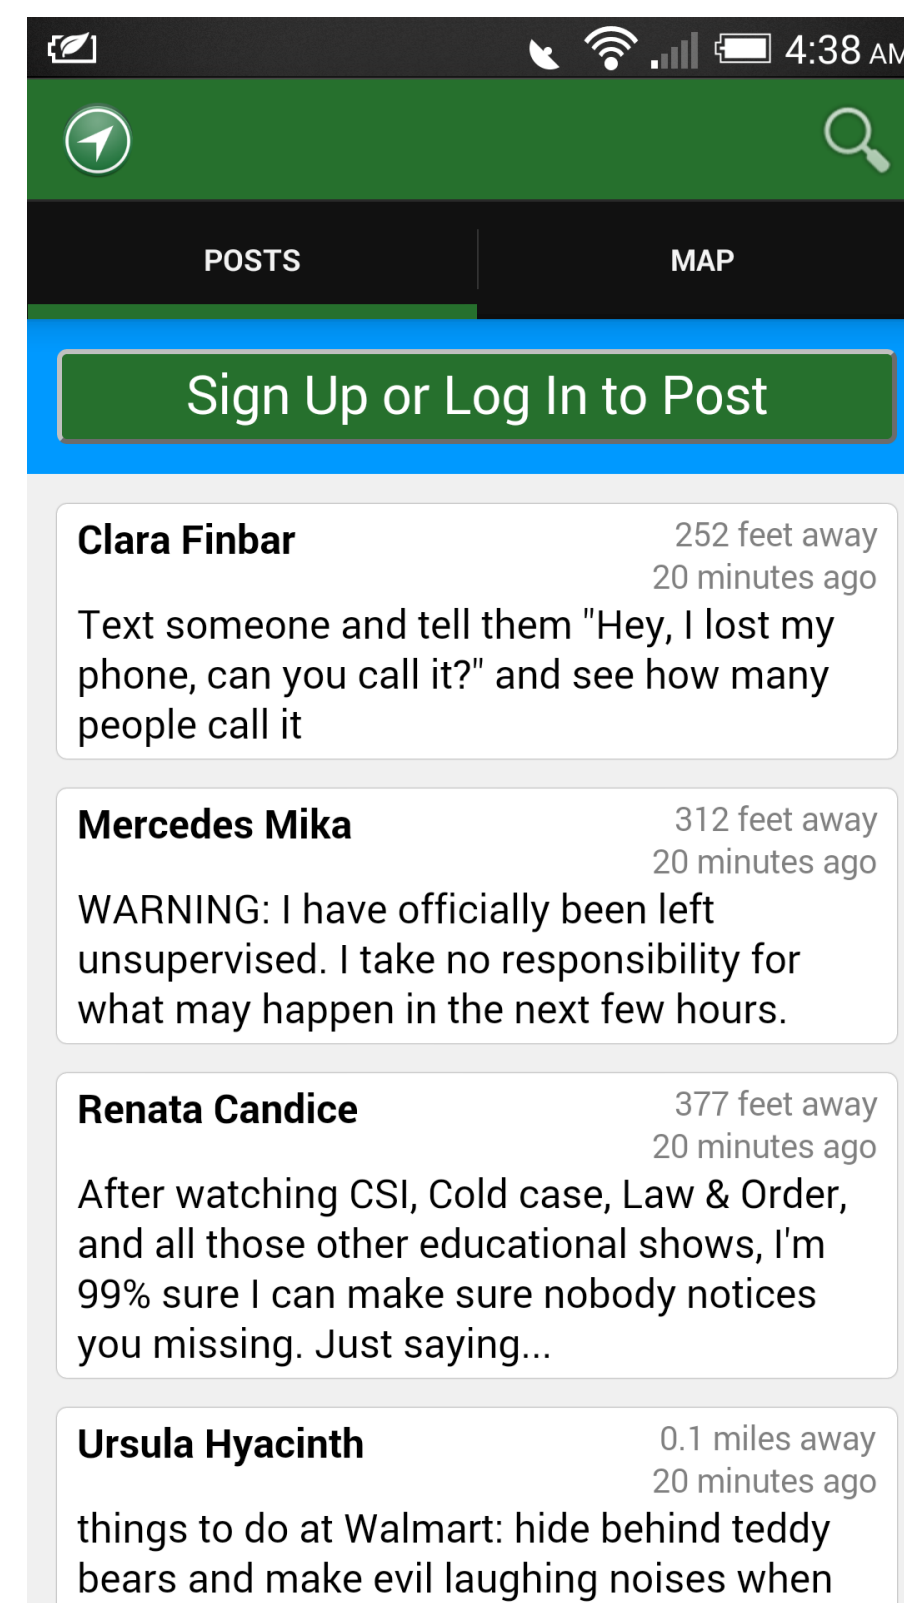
4:38 AM

POSTS

MAP

Sign Up or Log In to Post

Clara Finbar
252 feet away
20 minutes ago
Text someone and tell them "Hey, I lost my phone, can you call it?" and see how many people call it

Mercedes Mika
312 feet away
20 minutes ago
WARNING: I have officially been left unsupervised. I take no responsibility for what may happen in the next few hours.

Renata Candice
377 feet away
20 minutes ago
After watching CSI, Cold case, Law & Order, and all those other educational shows, I'm 99% sure I can make sure nobody notices you missing. Just saying...

Ursula Hyacinth
0.1 miles away
20 minutes ago
things to do at Walmart: hide behind teddy bears and make evil laughing noises when